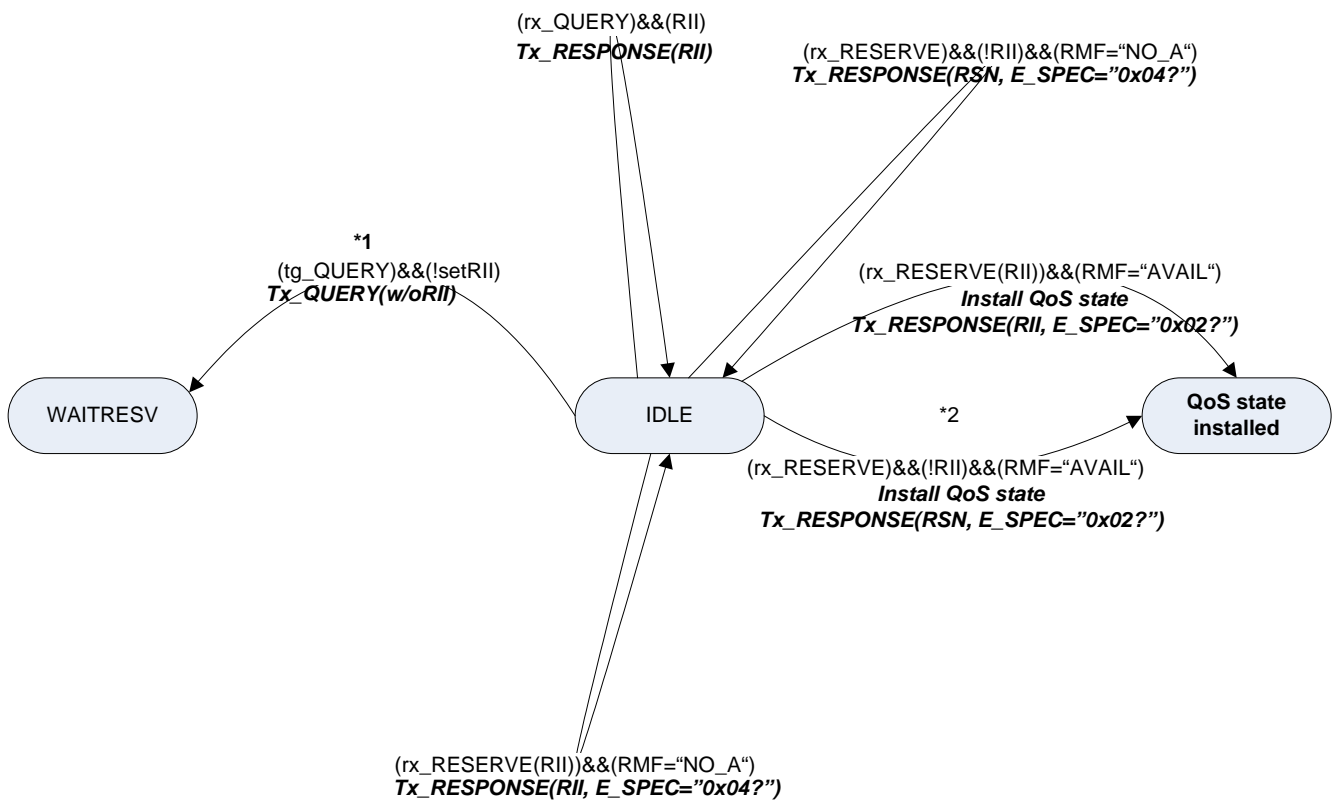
(rx_QUERY)&&(RII)
Tx_RESPONSE(RII)

(rx_RESERVE)&&(!RII)&&(RMF="NO_A")
Tx_RESPONSE(RSN, E_SPEC="0x04?")

*1
(tg_QUERY)&&(!setRII)
Tx_QUERY(w/oRII)

(rx_RESERVE(RII))&&(RMF="AVAIL")
Install QoS state
Tx_RESPONSE(RII, E_SPEC="0x02?")

WAITRESV

IDLE

*2

QoS state installed

(rx_RESERVE)&&(!RII)&&(RMF="AVAIL")
Install QoS state
Tx_RESPONSE(RSN, E_SPEC="0x02?")

(rx_RESERVE(RII))&&(RMF="NO_A")
Tx_RESPONSE(RII, E_SPEC="0x04?")